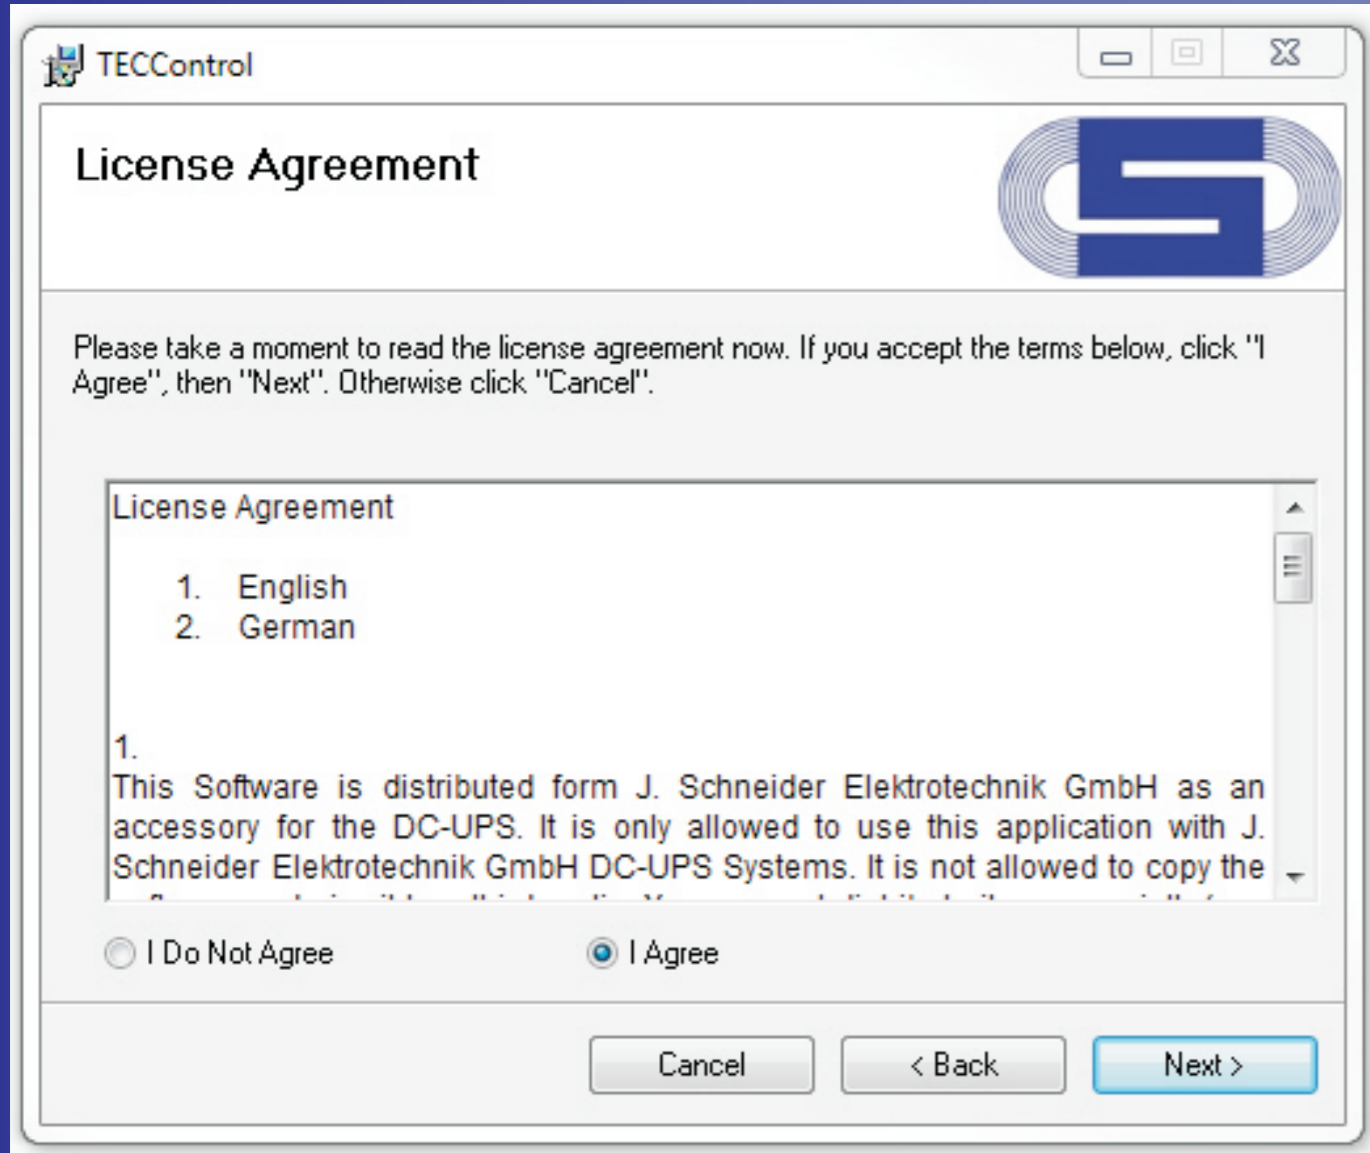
TECControl

License Agreement

Please take a moment to read the license agreement now. If you accept the terms below, click "I Agree", then "Next". Otherwise click "Cancel".

License Agreement

1. English
2. German

1.
This Software is distributed form J. Schneider Elektrotechnik GmbH as an accessory for the DC-UPS. It is only allowed to use this application with J. Schneider Elektrotechnik GmbH DC-UPS Systems. It is not allowed to copy the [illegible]

I Do Not Agree

I Agree

Cancel

< Back

Next >